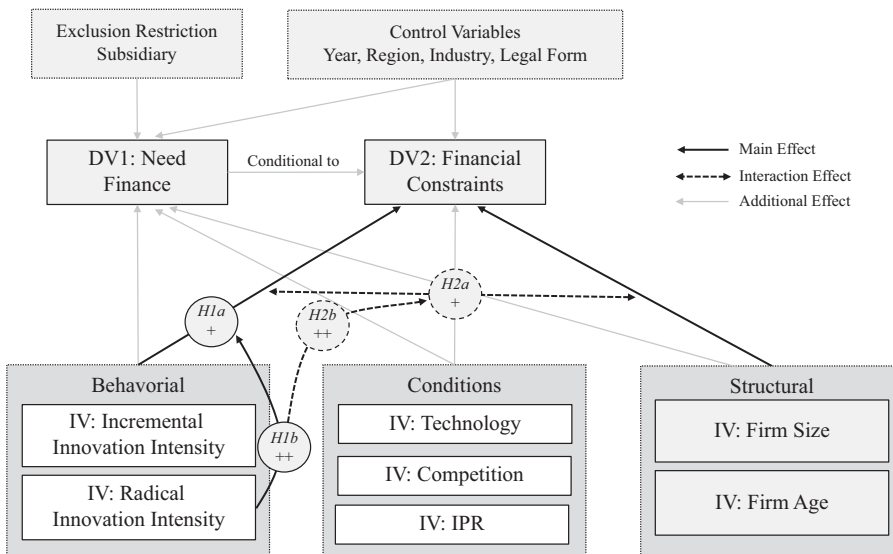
Exclusion Restriction
Subsidiary

Control Variables
Year, Region, Industry, Legal Form

DV1: Need Finance

Conditional to

DV2: Financial Constraints

Main Effect
Interaction Effect
Additional Effect

H2a
+

H1a
+

H2b
++

H1b
++

Behavioral

IV: Incremental Innovation Intensity

IV: Radical Innovation Intensity

Conditions

IV: Technology

IV: Competition

IV: IPR

Structural

IV: Firm Size

IV: Firm Age